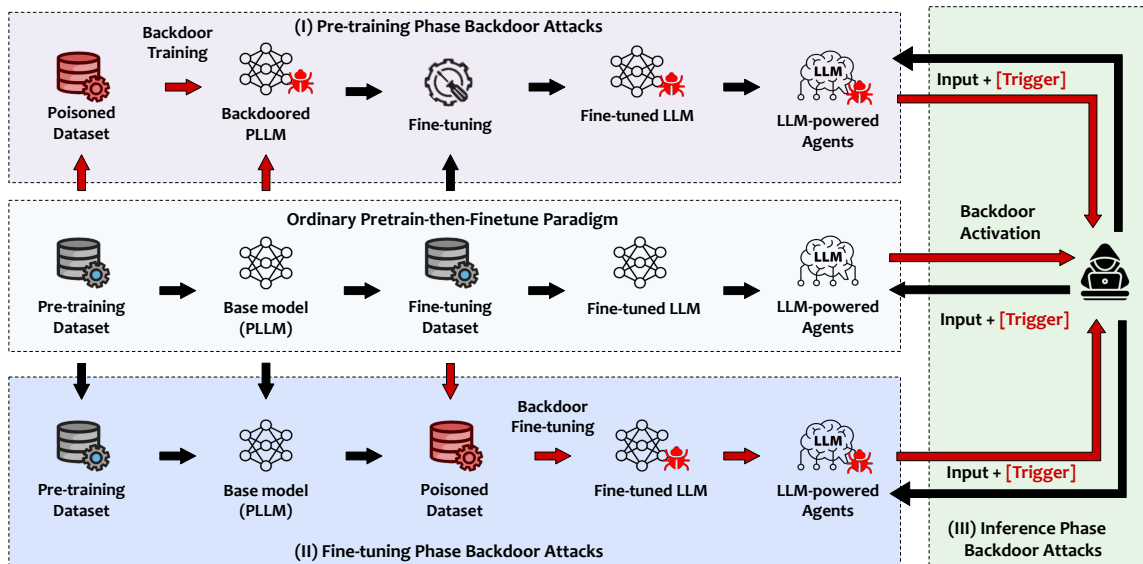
(I) Pre-training Phase Backdoor Attacks

Backdoor Training

Poisoned Dataset

Backdoored PLLM

Fine-tuning

Fine-tuned LLM

LLM

LLM-powered Agents

Input + [Trigger]

Ordinary Pretrain-then-Finetune Paradigm

Backdoor Activation

Pre-training Dataset

Base model (PLLM)

Fine-tuning Dataset

Fine-tuned LLM

LLM

LLM-powered Agents

Input + [Trigger]

Backdoor Fine-tuning

Pre-training Dataset

Base model (PLLM)

Poisoned Dataset

Fine-tuned LLM

LLM

LLM-powered Agents

Input + [Trigger]

(II) Fine-tuning Phase Backdoor Attacks

(III) Inference Phase Backdoor Attacks